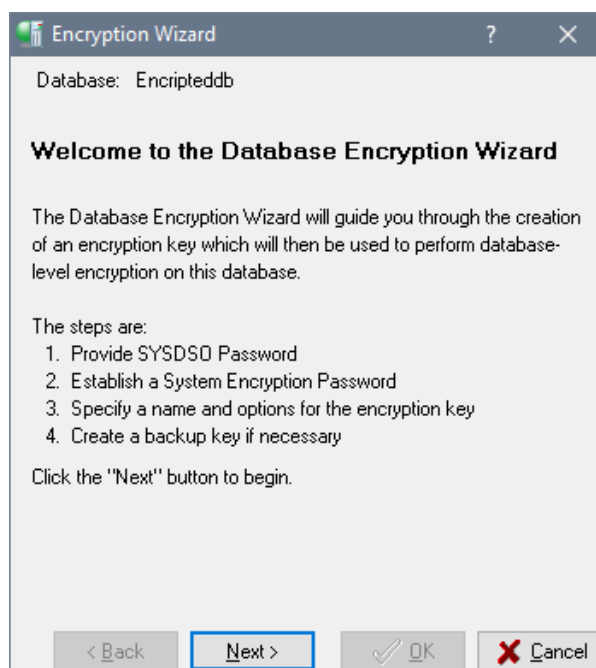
Encryption Wizard ? ×

Database: Encripteddb

Welcome to the Database Encryption Wizard

The Database Encryption Wizard will guide you through the creation of an encryption key which will then be used to perform database-level encryption on this database.

The steps are:
1. Provide SYSDSO Password
2. Establish a System Encryption Password
3. Specify a name and options for the encryption key
4. Create a backup key if necessary

Click the "Next" button to begin.

< Back Next > OK Cancel